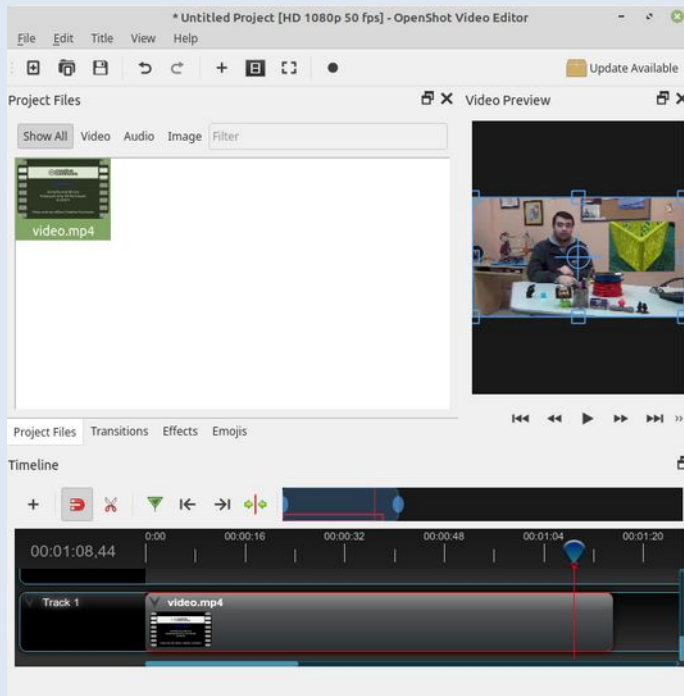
* Untitled Project [HD 1080p 50 fps] - OpenShot Video Editor

File Edit Title View Help

Update Available

Project Files

Show All Video Audio Image Filter

video.mp4

Video Preview

Project Files Transitions Effects Emojis

Timeline

00:01:08,44

0:00 00:00:16 00:00:32 00:00:48 00:01:04 00:01:20

Track 1

video.mp4